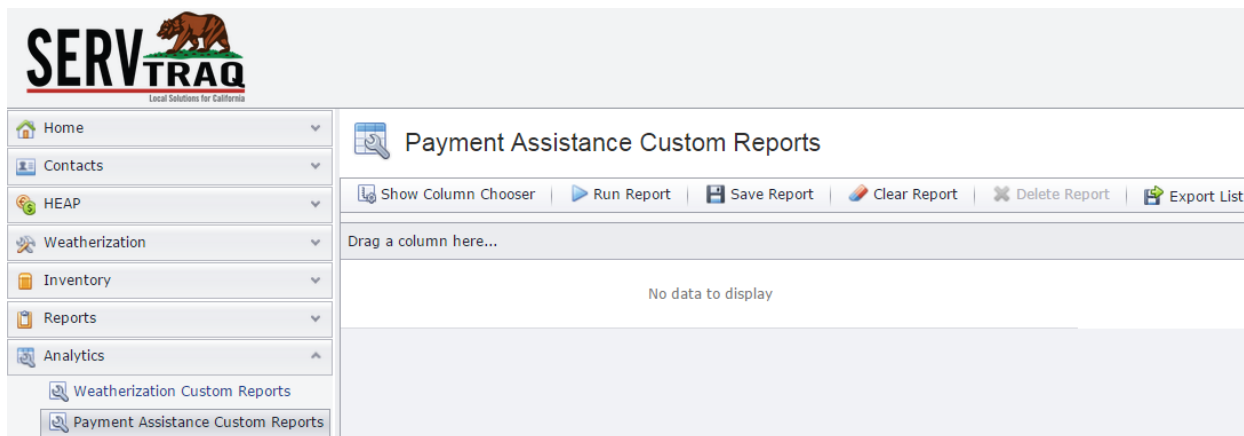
SERV TRAQ
Local Solutions for California

Home
Contacts
HEAP
Weatherization
Inventory
Reports
Analytics
Weatherization Custom Reports
Payment Assistance Custom Reports

Payment Assistance Custom Reports

Show Column Chooser | Run Report | Save Report | Clear Report | Delete Report | Export List

Drag a column here...

No data to display